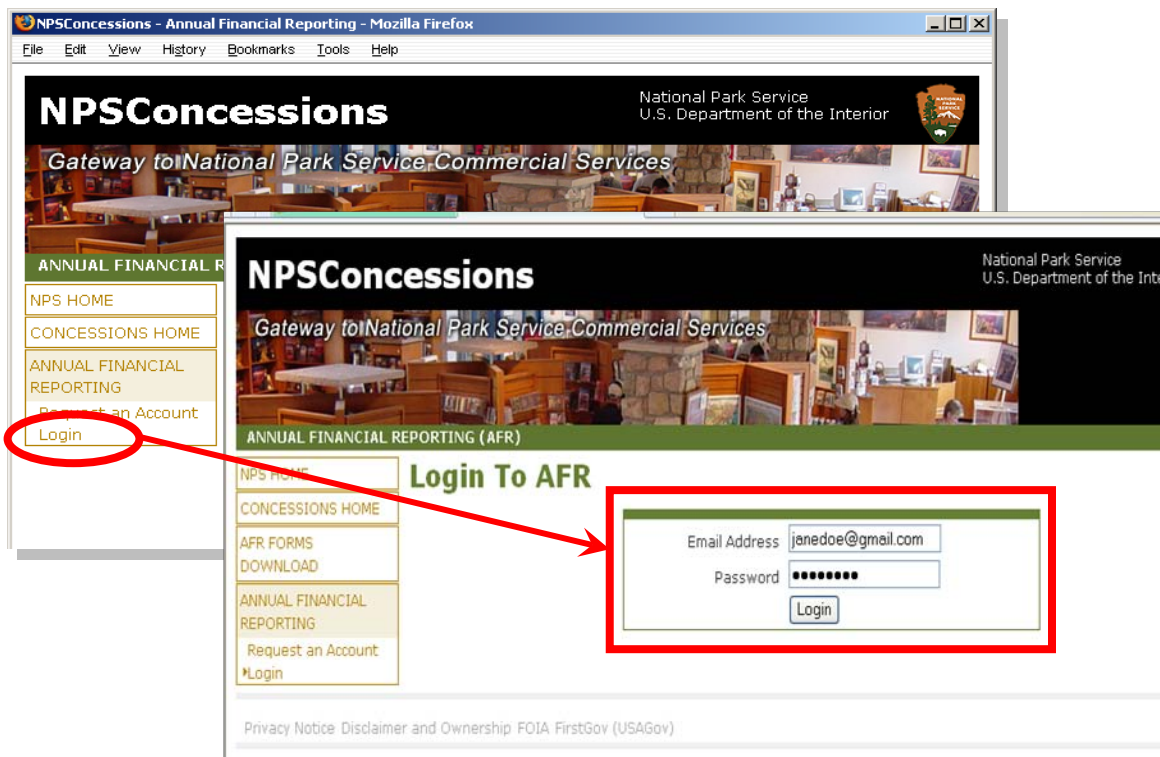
NPSConcessions - Annual Financial Reporting - Mozilla Firefox

File Edit View History Bookmarks Tools Help

NPSConcessions

National Park Service
U.S. Department of the Interior

NATIONAL PARK SERVICE

Gateway to National Park Service Commercial Services

ANNUAL FINANCIAL R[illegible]

NPS HOME

CONCESSIONS HOME

ANNUAL FINANCIAL REPORTING

Request an Account

Login

NPSConcessions

National Park Service
U.S. Department of the Int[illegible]

Gateway to National Park Service Commercial Services

ANNUAL FINANCIAL REPORTING (AFR)

NPS HOME

CONCESSIONS HOME

AFR FORMS DOWNLOAD

ANNUAL FINANCIAL REPORTING

Request an Account

Login

Login To AFR

Email Address janedoe@gmail.com

Password ••••••••

Login

Privacy Notice Disclaimer and Ownership FOIA FirstGov (USAGov)